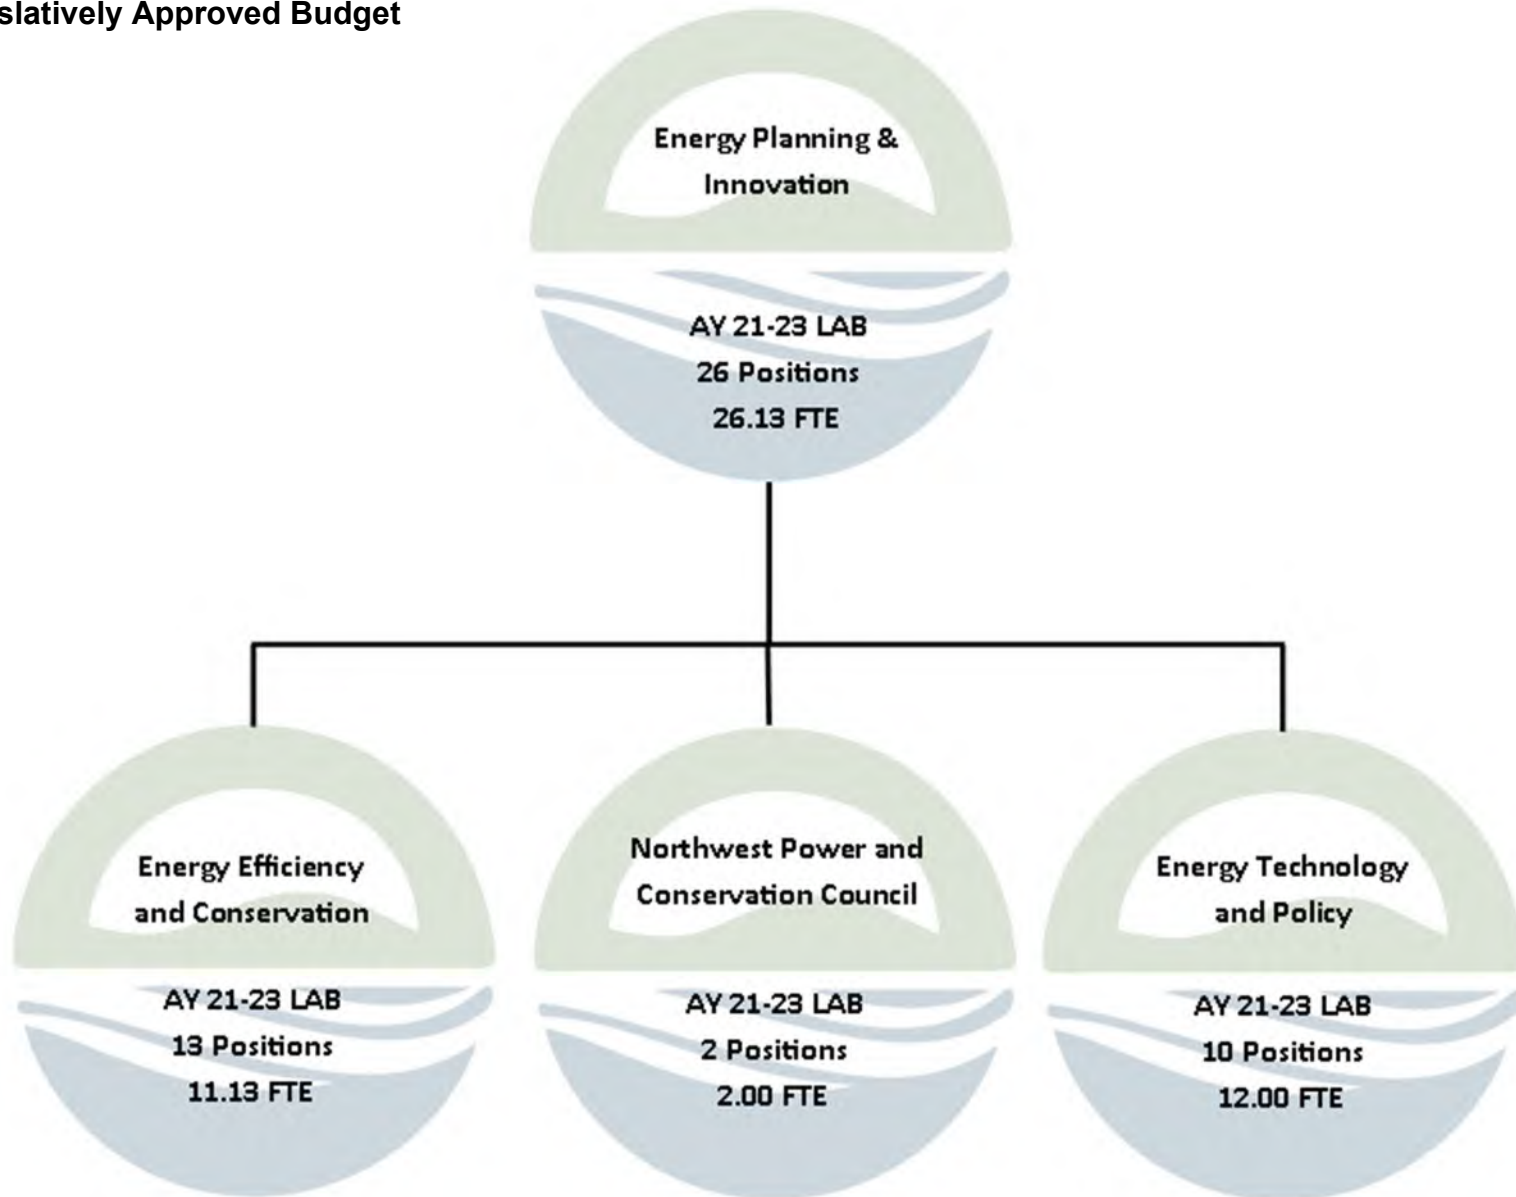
slatively Approved Budget

Energy Planning & Innovation

AY 21-23 LAB
26 Positions
26.13 FTE

Energy Efficiency and Conservation

AY 21-23 LAB
13 Positions
11.13 FTE

Northwest Power and Conservation Council

AY 21-23 LAB
2 Positions
2.00 FTE

Energy Technology and Policy

AY 21-23 LAB
10 Positions
12.00 FTE